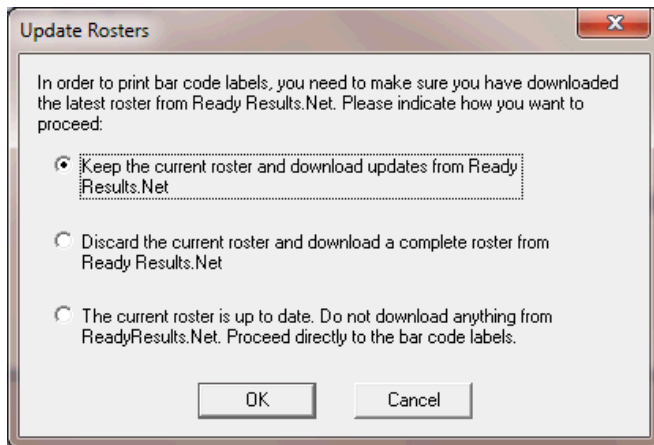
Update Rosters

In order to print bar code labels, you need to make sure you have downloaded the latest roster from Ready Results.Net. Please indicate how you want to proceed:

Keep the current roster and download updates from Ready Results.Net

Discard the current roster and download a complete roster from Ready Results.Net

The current roster is up to date. Do not download anything from ReadyResults.Net. Proceed directly to the bar code labels.

OK

Cancel